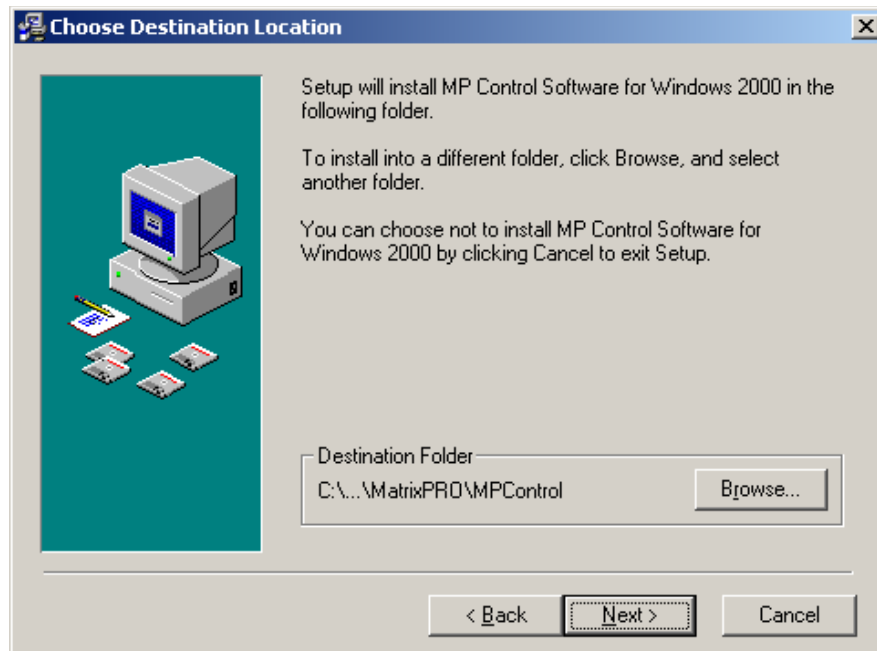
Choose Destination Location

Setup will install MP Control Software for Windows 2000 in the following folder.

To install into a different folder, click Browse, and select another folder.

You can choose not to install MP Control Software for Windows 2000 by clicking Cancel to exit Setup.

Destination Folder

C:\...\MatrixPRO\MPControl

Browse...

< Back

Next >

Cancel